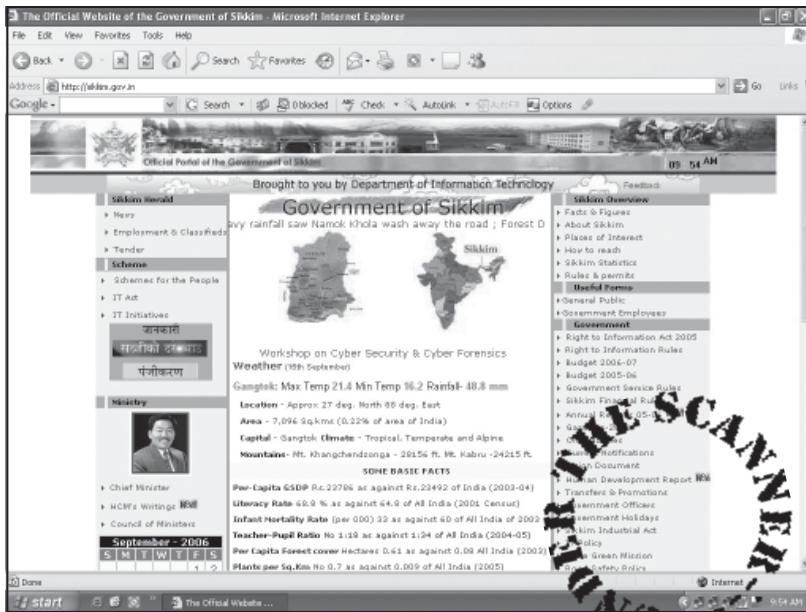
The Official Website of the Government of Sikkim - Microsoft Internet Explorer

File Edit View Favorites Tools Help

Back Search Favorites

Address http://sikkim.gov.in Go Links

Google - Search 0 blocked Check AutoLink AutoFill Options

Official Portal of the Government of Sikkim

09 54 AM

Brought to you by Department of Information Technology

Feedback

Sikkim Herald

News

Employment & Classifieds

Tender

Scheme

Schemes for the People

IT Act

IT Initiatives

जानकारी

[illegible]

पंजीकरण

Ministry

Chief Minister

HCM's Writings NEW

Council of Ministers

September - 2006

| S | M | T | W | T | F | S |
|---|---|---|---|---|---|---|
| | | | | | 1 | 2 |

Government of Sikkim

avy rainfall saw Namok Khola wash away the road ; Forest D

Sikkim

Workshop on Cyber Security & Cyber Forensics

Weather (15th September)

Gangtok: Max Temp 21.4 Min Temp 16.2 Rainfall- 48.8 mm

Location - Approx 27 deg. North 88 deg. East

Area - 7,096 Sq.kms (0.22% of area of India)

Capital - Gangtok Climate - Tropical, Temperate and Alpine

Mountains- Mt. Khangchendzonga - 28156 ft. Mt. Kabru -24215 ft.

SOME BASIC FACTS

Per-Capita GSDP Rs.22786 as against Rs.23492 of India (2003-04)

Literacy Rate 68.8 % as against 64.8 of All India (2001 Census)

Infant Mortality Rate (per 000) 33 as against 60 of All India of 2002

Teacher-Pupil Ratio No 1:18 as against 1:34 of All India (2004-05)

Per Capita Forest cover Hectares 0.61 as against 0.08 All India (2003)

Plants per Sq.Km No 0.7 as against 0.009 of All India (2005)

Sikkim Overview

Facts & Figures

About Sikkim

Places of Interest

How to reach

Sikkim Statistics

Rules & permits

Useful Forms

General Public

Government Employees

Government

Right to Information Act 2005

Right to Information Rules

Budget 2006-07

Budget 2005-06

Government Service Rules

Sikkim Financial Rules

Annual R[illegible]05-06

G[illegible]

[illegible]

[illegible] Notifications

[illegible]n Document

Human Development Report NEW

Transfers & Promotions

Government Officers

Government Holidays

Sikkim Industrial Act

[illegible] Policy

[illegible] Green Mission

Road Safety Policy

THE SCANNE

Done

Internet

start

The Official Website ...

9:54 AM